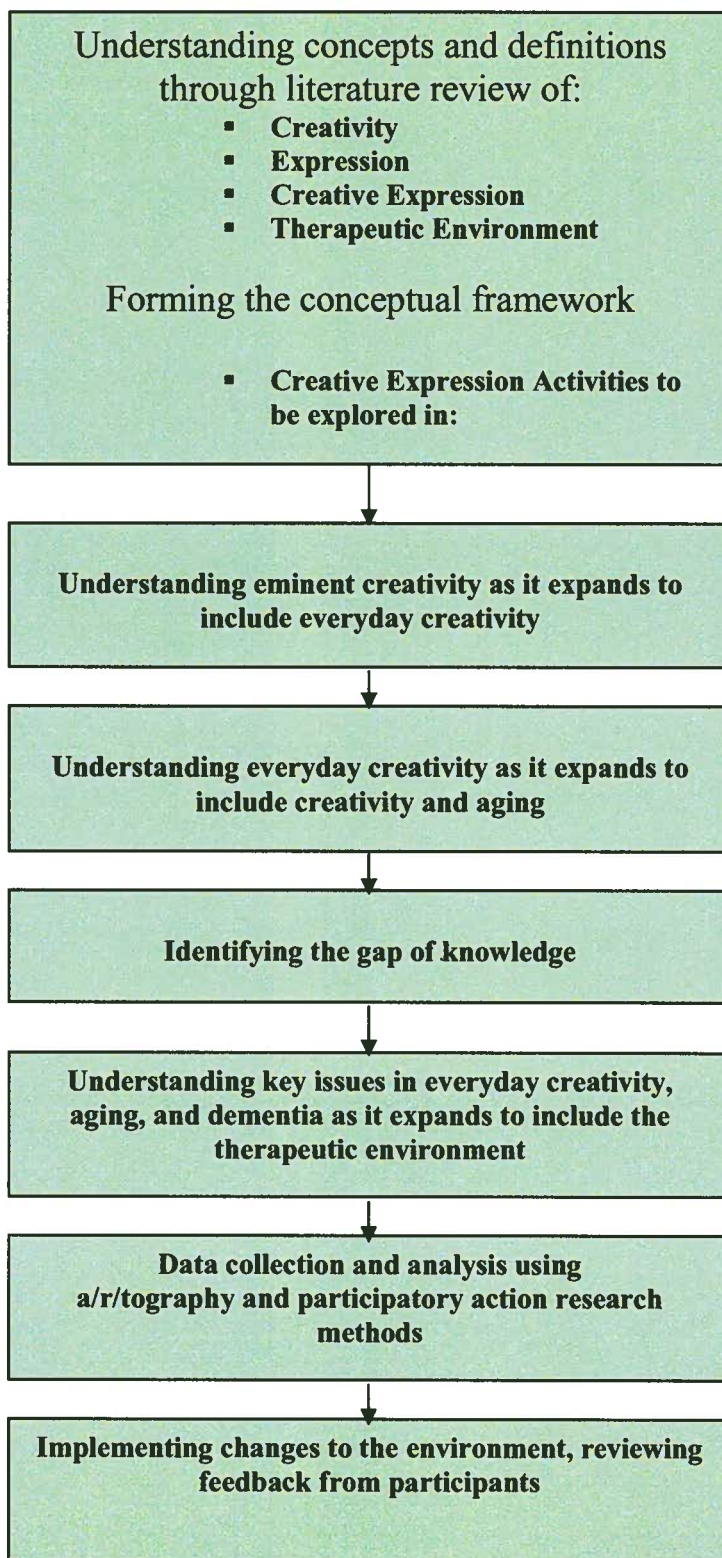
Understanding concepts and definitions through literature review of:

- Creativity
- Expression
- Creative Expression
- Therapeutic Environment

Forming the conceptual framework

- Creative Expression Activities to be explored in:

Understanding eminent creativity as it expands to include everyday creativity

Understanding everyday creativity as it expands to include creativity and aging

Identifying the gap of knowledge

Understanding key issues in everyday creativity, aging, and dementia as it expands to include the therapeutic environment

Data collection and analysis using a/r/tography and participatory action research methods

Implementing changes to the environment, reviewing feedback from participants